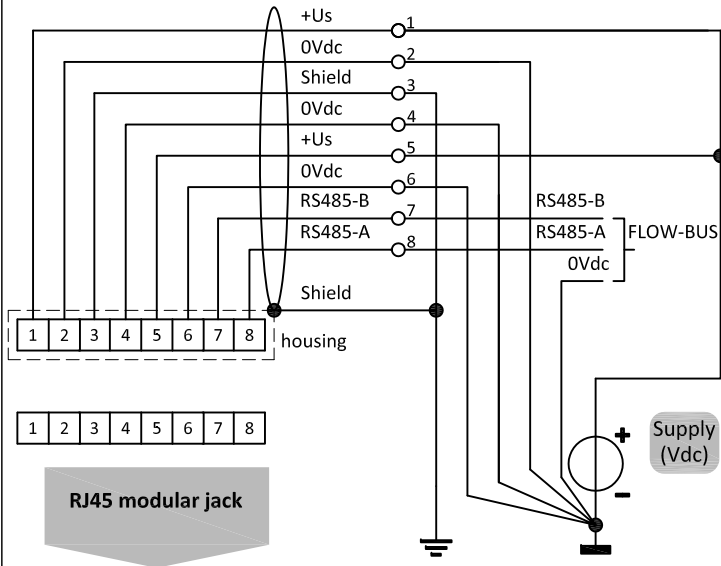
+Us
1
0Vdc
2
Shield
3
0Vdc
4
+Us
5
0Vdc
6
RS485-B
7
RS485-A
8
RS485-B
RS485-A
FLOW-BUS
0Vdc
Shield

| 1 | 2 | 3 | 4 | 5 | 6 | 7 | 8 |
|---|---|---|---|---|---|---|---|

housing

| 1 | 2 | 3 | 4 | 5 | 6 | 7 | 8 |
|---|---|---|---|---|---|---|---|

Supply (Vdc)
+
-
RJ45 modular jack